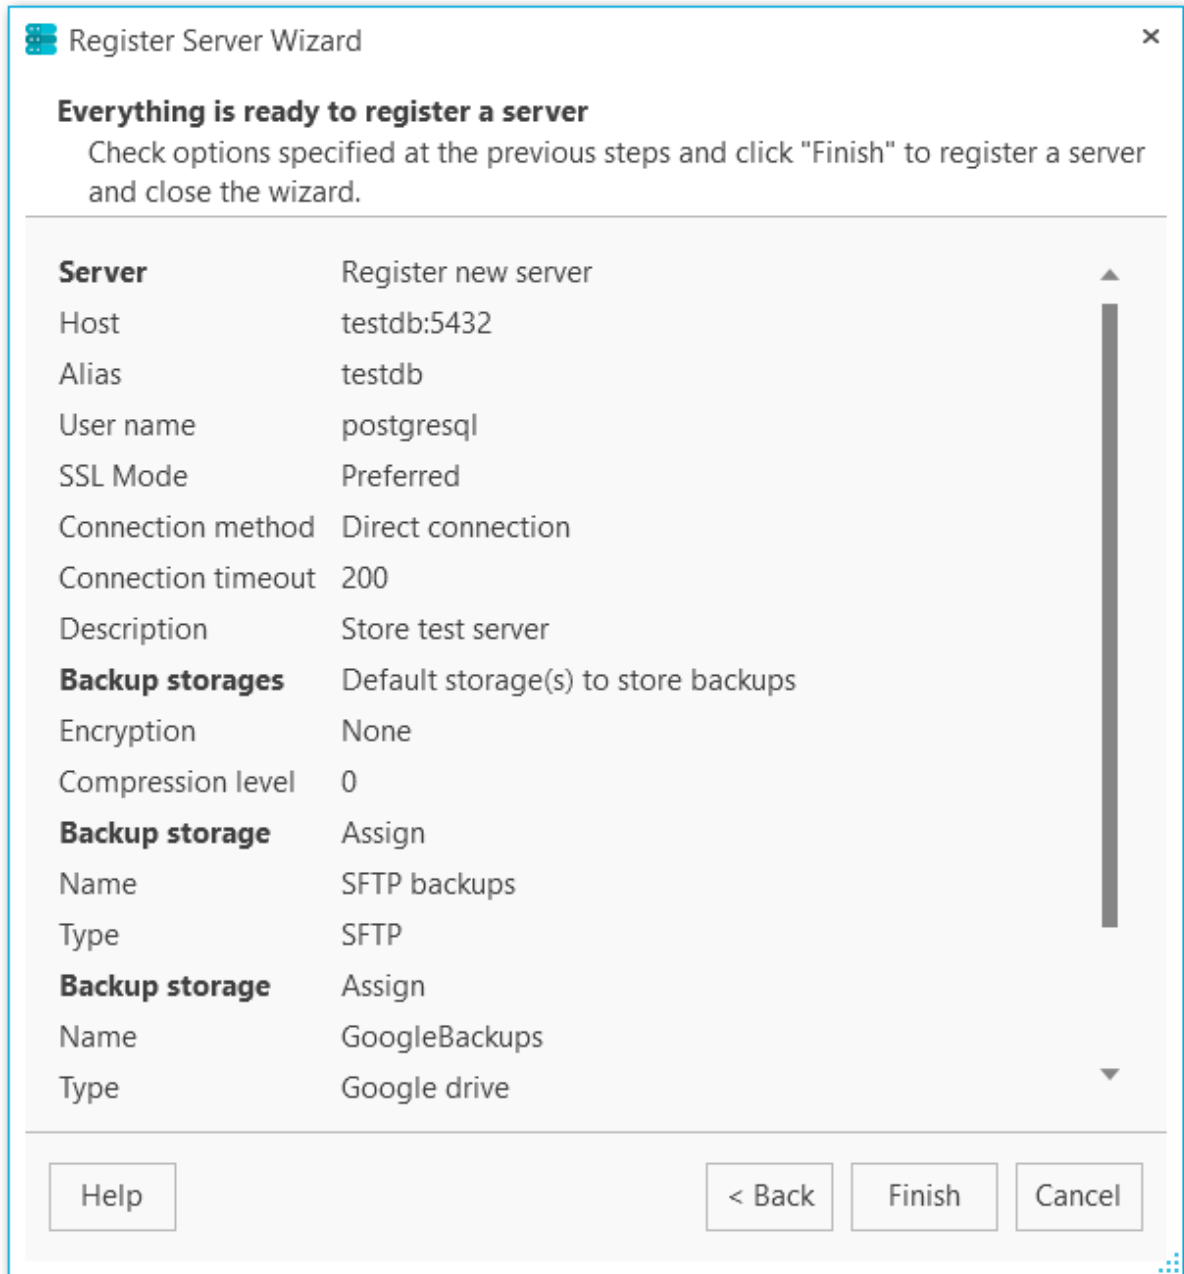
Register Server Wizard

Everything is ready to register a server
Check options specified at the previous steps and click "Finish" to register a server and close the wizard.

| | |
|---|---|
| **Server** | Register new server |
| Host | testdb:5432 |
| Alias | testdb |
| User name | postgresql |
| SSL Mode | Preferred |
| Connection method | Direct connection |
| Connection timeout | 200 |
| Description | Store test server |
| **Backup storages** | Default storage(s) to store backups |
| Encryption | None |
| Compression level | 0 |
| **Backup storage** | Assign |
| Name | SFTP backups |
| Type | SFTP |
| **Backup storage** | Assign |
| Name | GoogleBackups |
| Type | Google drive |

Help < Back Finish Cancel